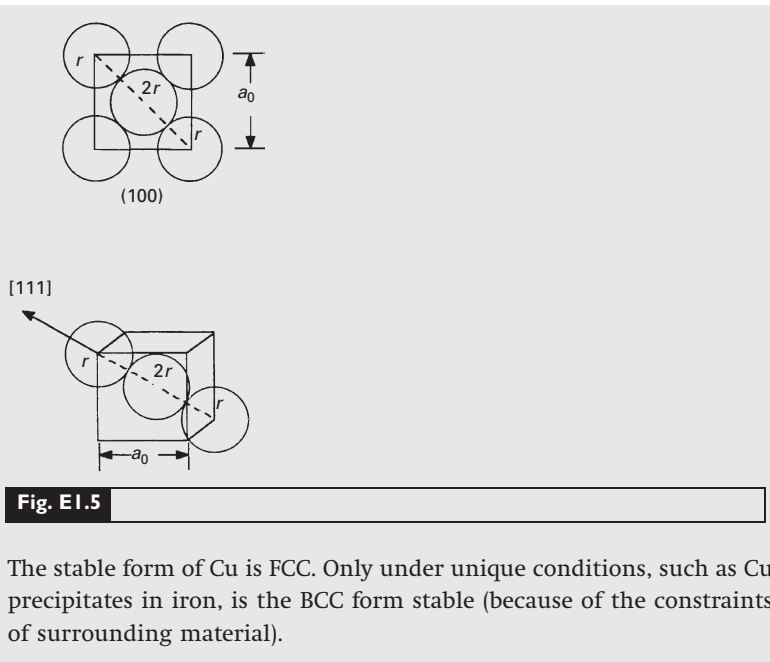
$r$

$2r$

$r$

$a_0$

(100)

[111]

$r$

$2r$

$r$

$a_0$

Fig. E1.5

The stable form of Cu is FCC. Only under unique conditions, such as Cu precipitates in iron, is the BCC form stable (because of the constraints of surrounding material).